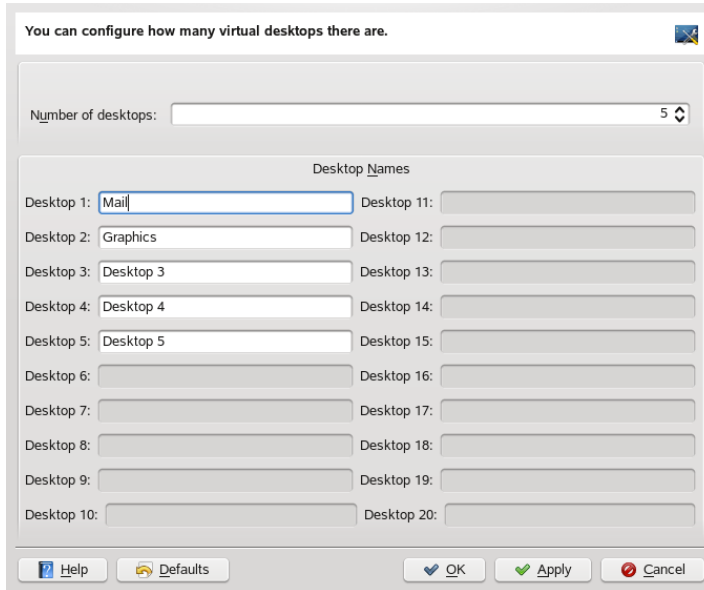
You can configure how many virtual desktops there are.

Number of desktops: 5

Desktop Names

Desktop 1: Mail
Desktop 11:
Desktop 2: Graphics
Desktop 12:
Desktop 3: Desktop 3
Desktop 13:
Desktop 4: Desktop 4
Desktop 14:
Desktop 5: Desktop 5
Desktop 15:
Desktop 6:
Desktop 16:
Desktop 7:
Desktop 17:
Desktop 8:
Desktop 18:
Desktop 9:
Desktop 19:
Desktop 10:
Desktop 20:

Help Defaults OK Apply Cancel